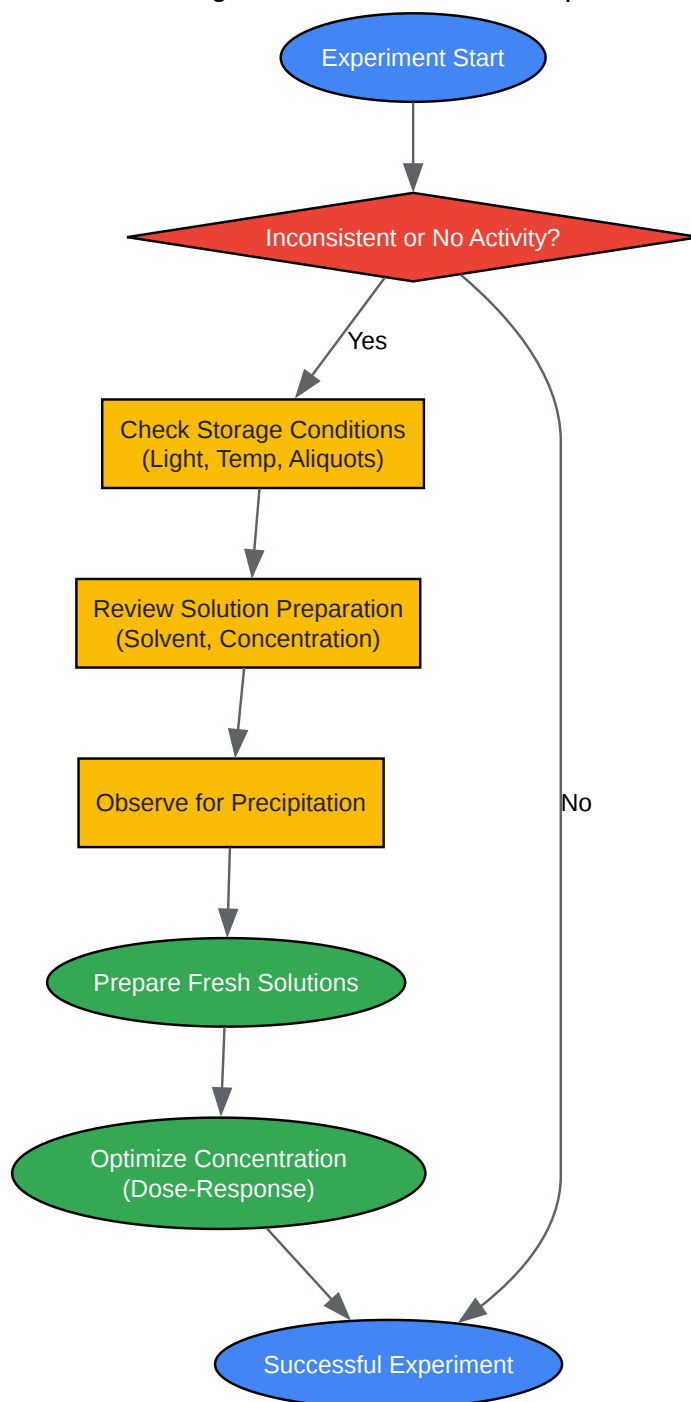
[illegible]

Experiment Start

Inconsistent or No Activity?

Yes

Check Storage Conditions (Light, Temp, Aliquots)

Review Solution Preparation (Solvent, Concentration)

Observe for Precipitation

Prepare Fresh Solutions

Optimize Concentration (Dose-Response)

No

Successful Experiment